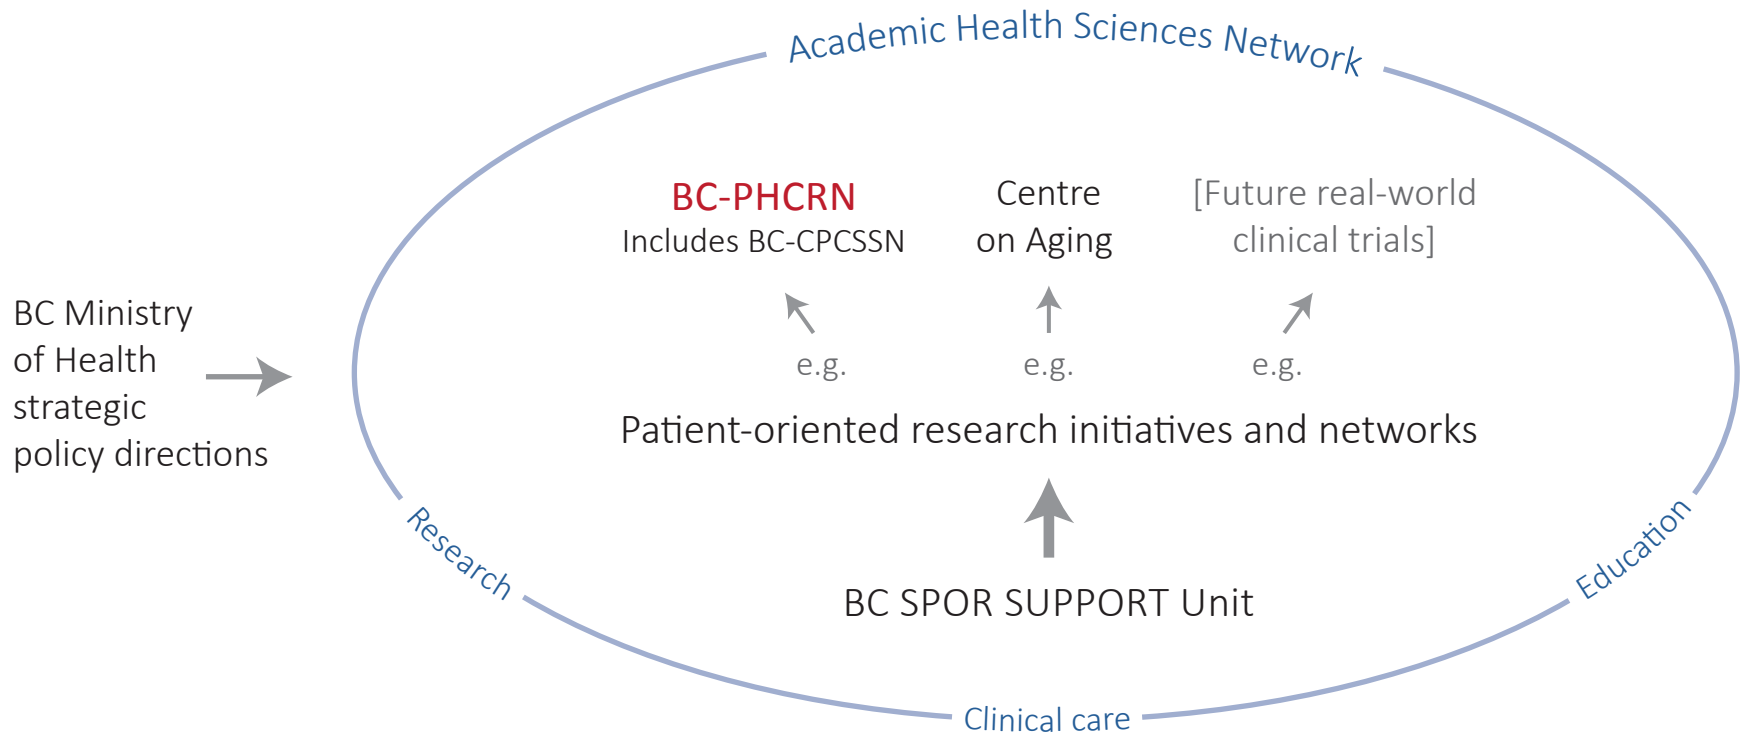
Academic Health Sciences Network

BC Ministry of Health strategic policy directions

BC-PHCRN
Includes BC-CPCSSN

Centre on Aging

[Future real-world clinical trials]

e.g.

e.g.

e.g.

Patient-oriented research initiatives and networks

BC SPOR SUPPORT Unit

Research

Clinical care

Education